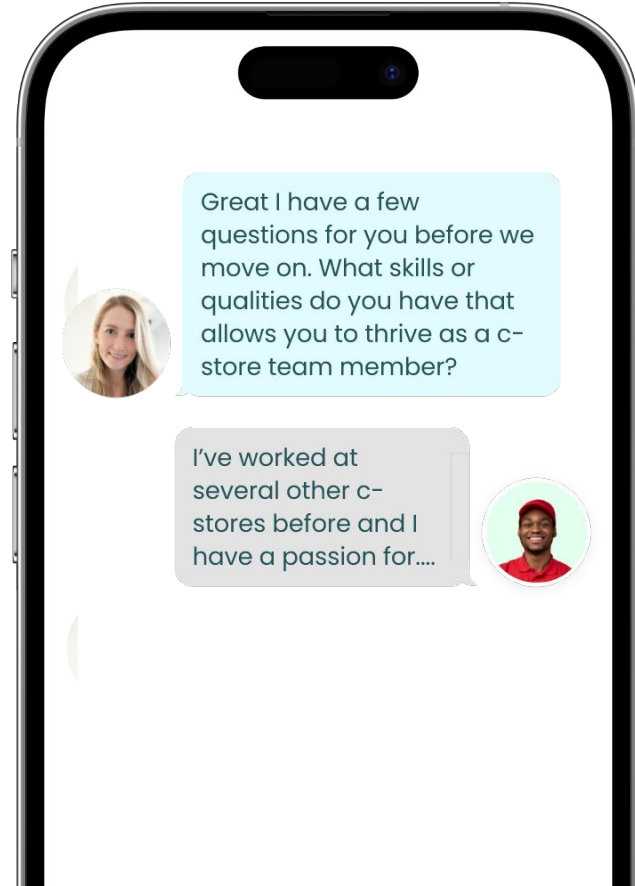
Great I have a few questions for you before we move on. What skills or qualities do you have that allows you to thrive as a c-store team member?

I've worked at several other c-stores before and I have a passion for....